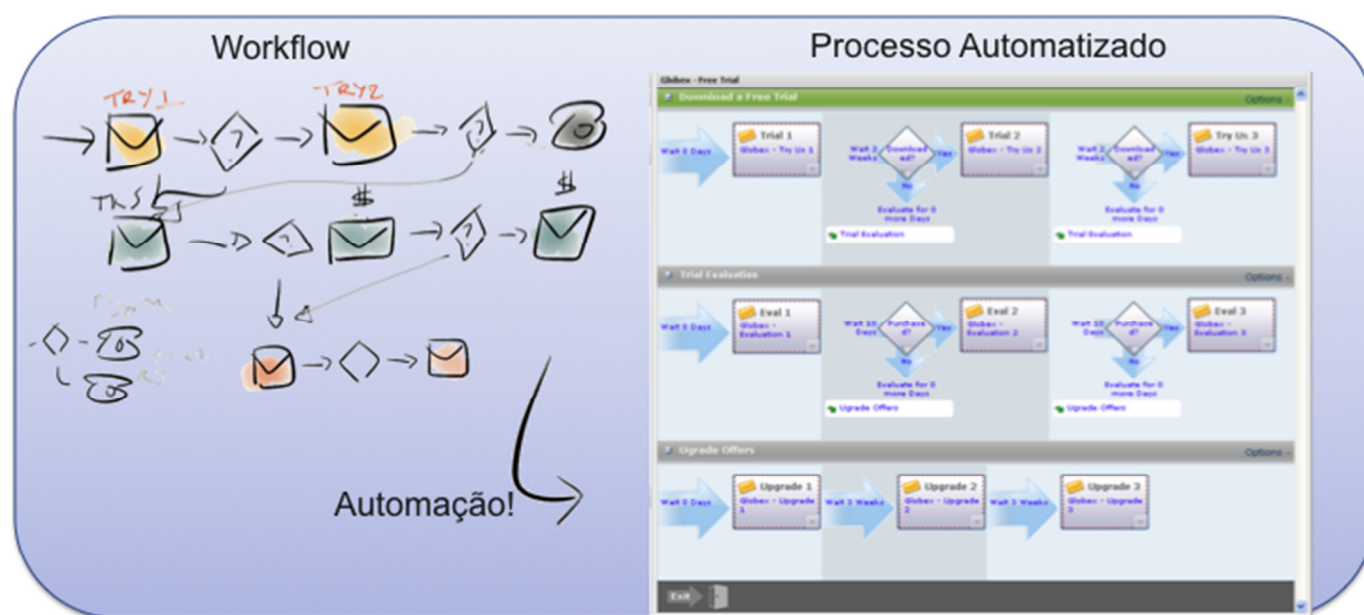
Workflow

TRY 1

TRY 2

THS

$

$

Automação!

Processo Automatizado

Globex - Free Trial

Download a Free Trial

Options

Wait 0 Days

Trial 1

Globex - Try Us 1

Wait 2 Weeks

Download ed?

Yes

No

Evaluate for 0 more Days

Trial Evaluation

Trial 2

Globex - Try Us 2

Wait 2 Weeks

Download ed?

Yes

No

Evaluate for 0 more Days

Trial Evaluation

Try Us 3

Globex - Try Us 3

Trial Evaluation

Options

Wait 0 Days

Eval 1

Globex - Evaluation 1

Wait 10 Days

Purchased?

Yes

No

Evaluate for 0 more Days

Upgrade Offers

Eval 2

Globex - Evaluation 2

Wait 10 Days

Purchased?

Yes

No

Evaluate for 0 more Days

Upgrade Offers

Eval 3

Globex - Evaluation 3

Upgrade Offers

Options

Wait 0 Days

Upgrade 1

Globex - Upgrade 1

Wait 3 Weeks

Upgrade 2

Globex - Upgrade 2

Wait 3 Weeks

Upgrade 3

Globex - Upgrade 3

Exit